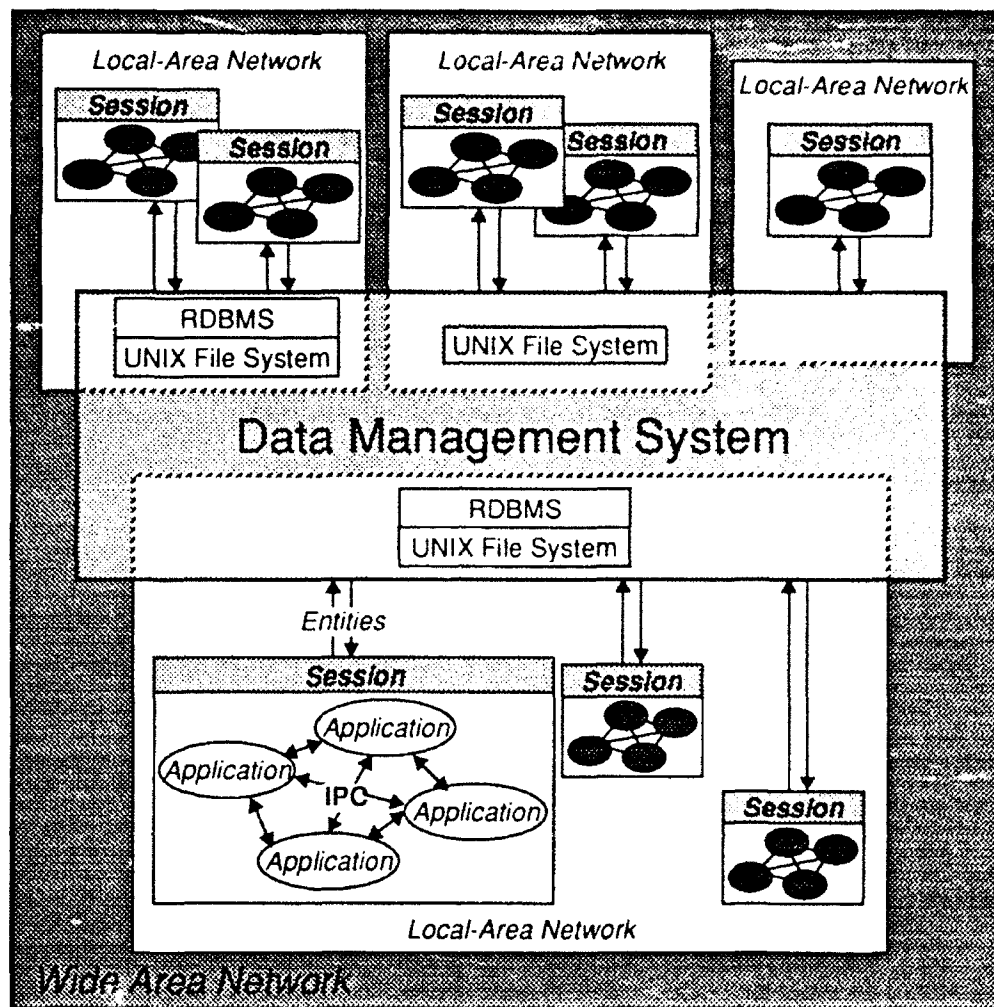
Local-Area Network

Session

Session

Local-Area Network

Session

Session

Local-Area Network

Session

RDBMS

UNIX File System

UNIX File System

Data Management System

RDBMS

UNIX File System

Entities

Session

Application

Application

IPC

Application

Application

Session

Session

Local-Area Network

Wide Area Network